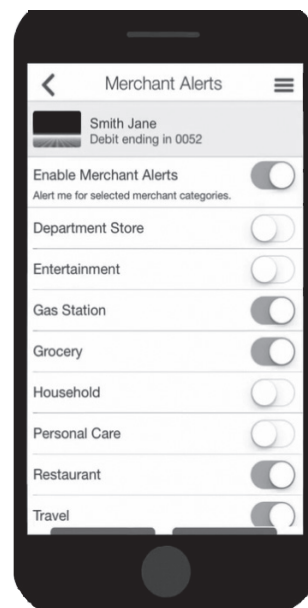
Merchant Alerts

Smith Jane
Debit ending in 0052

Enable Merchant Alerts
Alert me for selected merchant categories.

Department Store

Entertainment

Gas Station

Grocery

Household

Personal Care

Restaurant

Travel